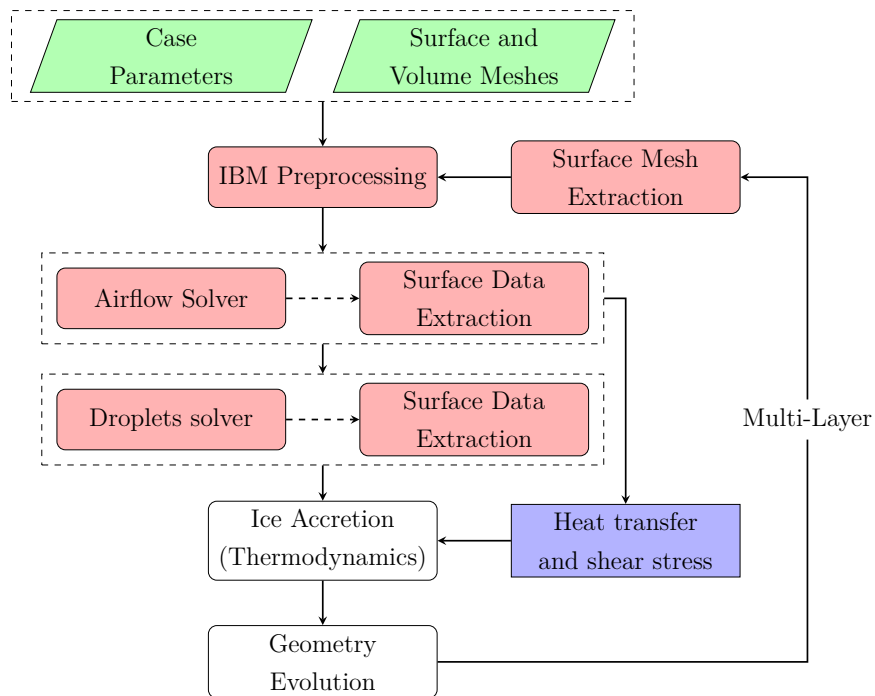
Case Parameters

Surface and Volume Meshes

IBM Preprocessing

Surface Mesh Extraction

Airflow Solver

Surface Data Extraction

Droplets solver

Surface Data Extraction

Multi-Layer

Ice Accretion (Thermodynamics)

Heat transfer and shear stress

Geometry Evolution